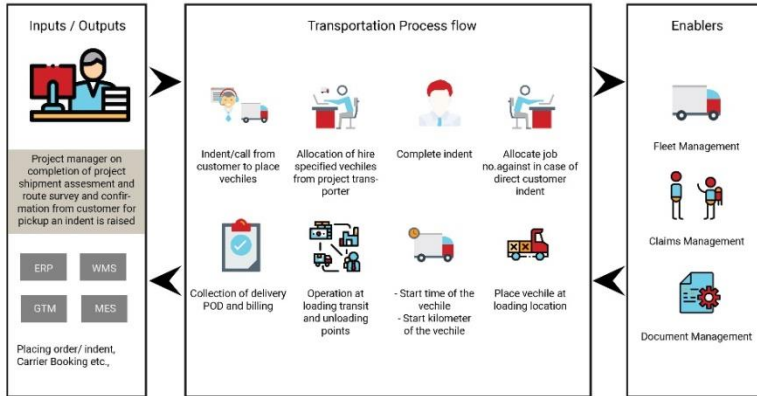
Inputs / Outputs

Project manager on completion of project shipment assesment and route survey and confirmation from customer for pickup an indent is raised

ERP

WMS

GTM

MES

Placing order/ indent, Carrier Booking etc.,

Transportation Process flow

Indent/call from customer to place vechiles

Allocation of hire specified vechiles from project transporter

Complete indent

Allocate job no.against in case of direct customer indent

Collection of delivery POD and billing

Operation at loading transit and unloading points

- Start time of the vechile
- Start kilometer of the vechile

Place vechile at loading location

Enablers

Fleet Management

Claims Management

Document Management